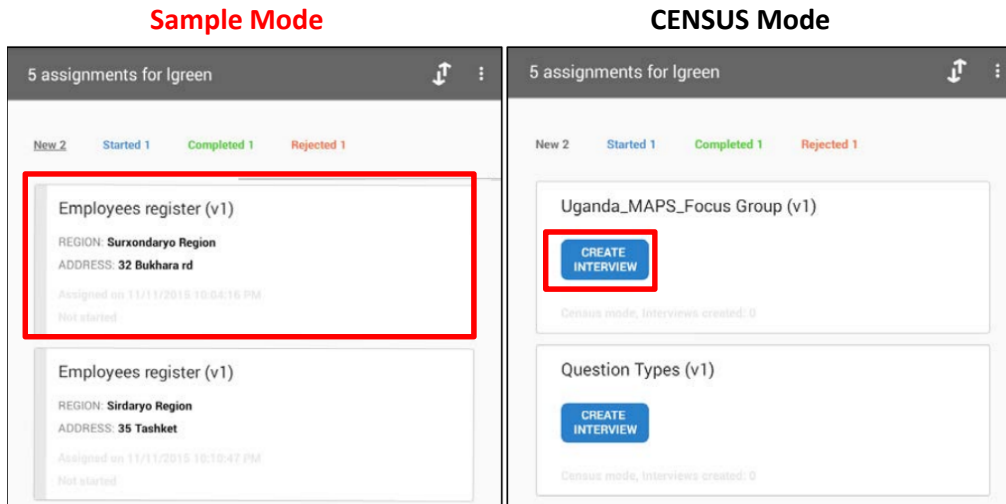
Sample Mode

5 assignments for lgreen

New 2 Started 1 Completed 1 Rejected 1

Employees register (v1)
REGION: Surxondaryo Region
ADDRESS: 32 Bukhara rd
Assigned on 11/11/2015 10:04:16 PM
Not started

Employees register (v1)
REGION: Sirdaryo Region
ADDRESS: 35 Tashket
Assigned on 11/11/2015 10:10:47 PM
Not started

CENSUS Mode

5 assignments for lgreen

New 2 Started 1 Completed 1 Rejected 1

Uganda_MAPS_Focus Group (v1)
CREATE INTERVIEW
Census mode, Interviews created: 0

Question Types (v1)
CREATE INTERVIEW
Census mode, Interviews created: 0